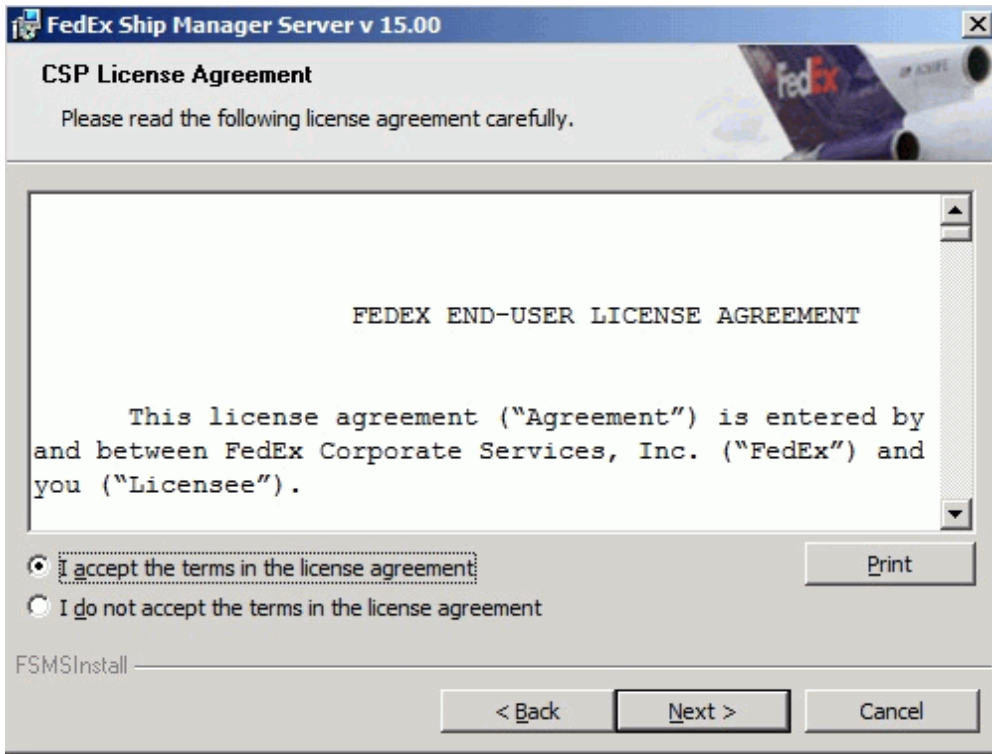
FedEx Ship Manager Server v 15.00

CSP License Agreement

Please read the following license agreement carefully.

FedEx

FEDEX END-USER LICENSE AGREEMENT

This license agreement ("Agreement") is entered by and between FedEx Corporate Services, Inc. ("FedEx") and you ("Licensee").

I accept the terms in the license agreement

I do not accept the terms in the license agreement

Print

FSMSInstall

< Back

Next >

Cancel